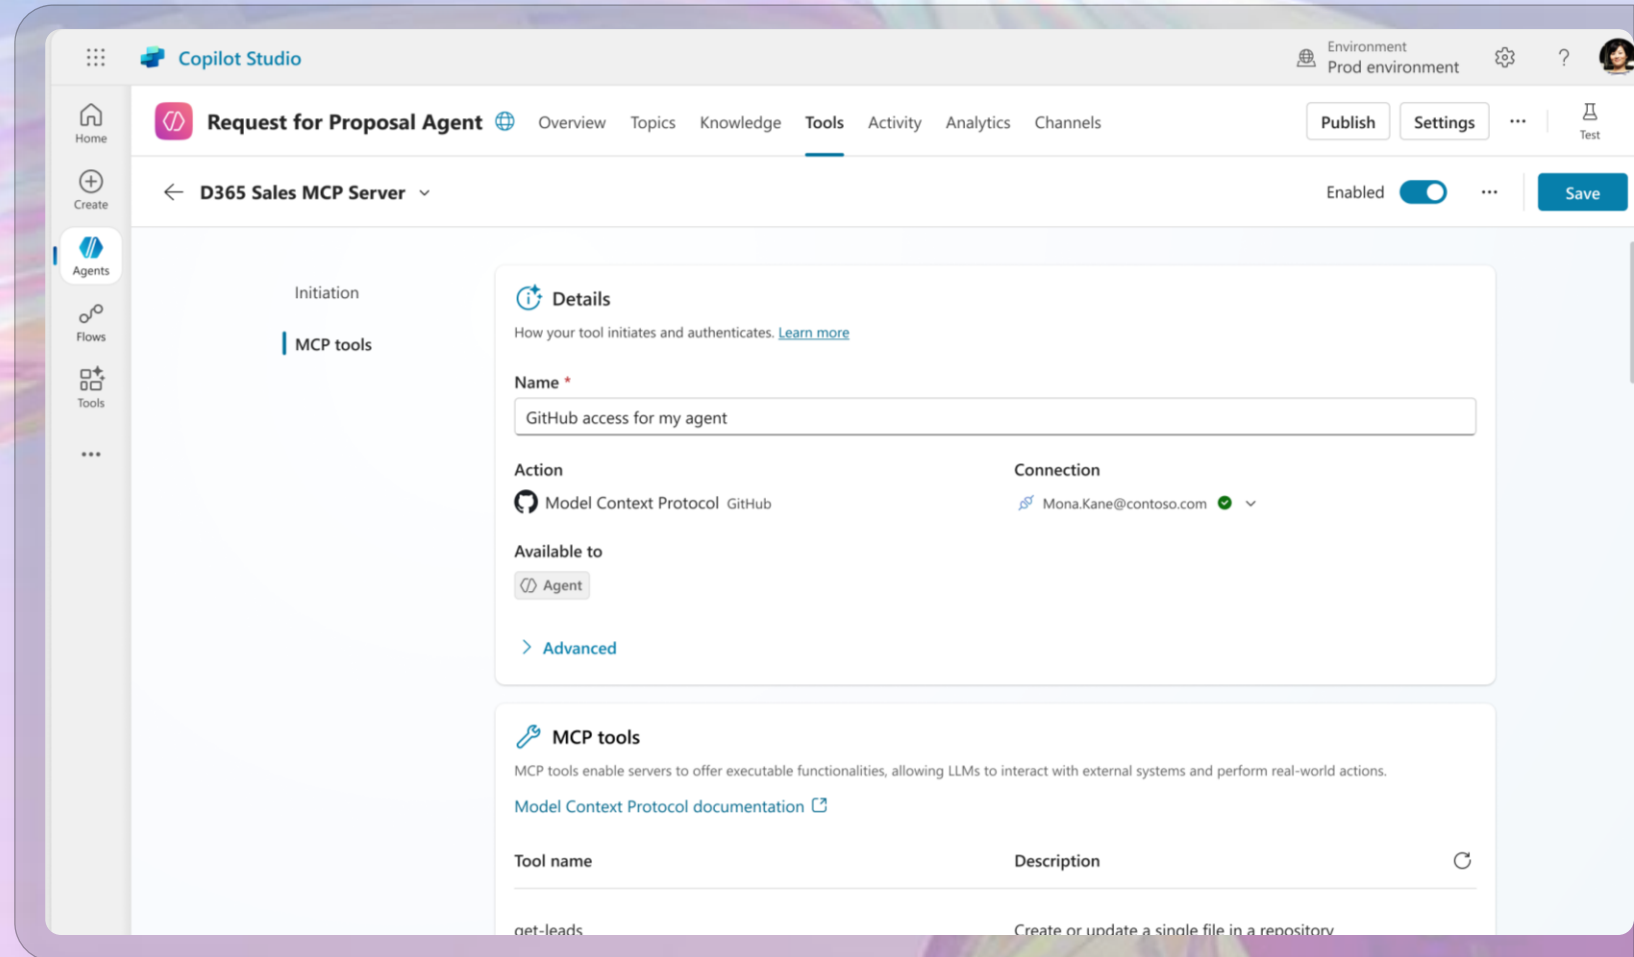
Copilot Studio

Environment
Prod environment

Home
Create
Agents
Flows
Tools
...

Request for Proposal Agent
Overview Topics Knowledge Tools Activity Analytics Channels
Publish
Settings
...
Test

D365 Sales MCP Server
Enabled
...
Save

Initiation
MCP tools

Details
How your tool initiates and authenticates. Learn more

Name *
GitHub access for my agent

Action
Model Context Protocol GitHub

Connection
Mona.Kane@contoso.com

Available to
Agent

Advanced

MCP tools
MCP tools enable servers to offer executable functionalities, allowing LLMs to interact with external systems and perform real-world actions.
Model Context Protocol documentation

| Tool name | Description |
|---|---|
| get-leads | Create or update a single file in a repository |